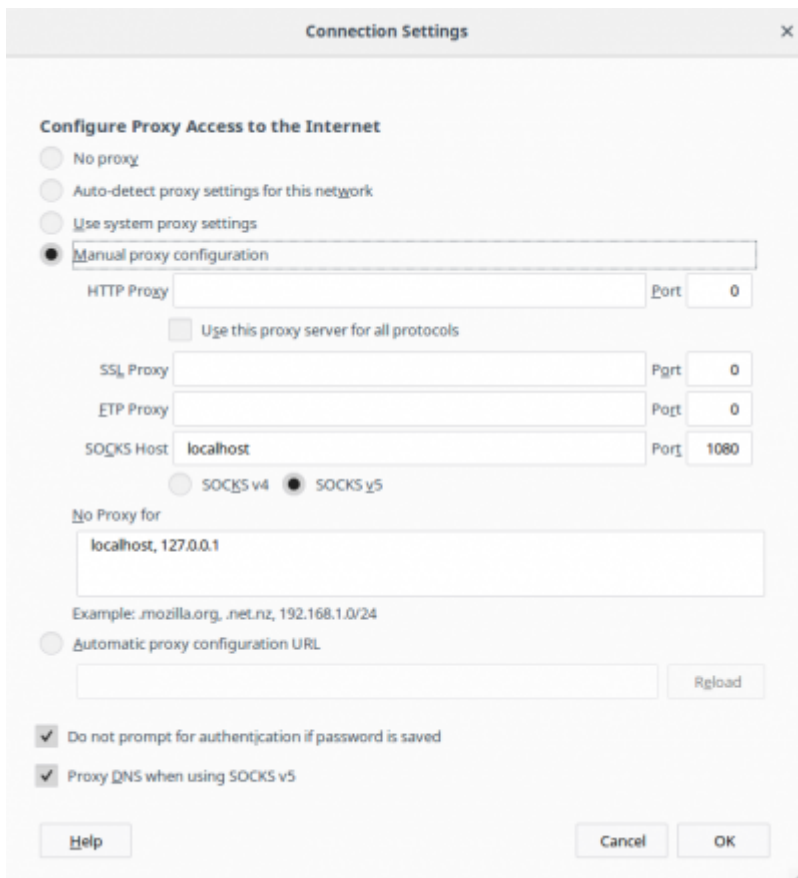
Connection Settings

×

Configure Proxy Access to the Internet

No proxy

Auto-detect proxy settings for this network

Use system proxy settings

Manual proxy configuration

HTTP Proxy

Port 0

Use this proxy server for all protocols

SSL Proxy

Port 0

FTP Proxy

Port 0

SOCKS Host localhost

Port 1080

SOCKS v4 SOCKS v5

No Proxy for

localhost, 127.0.0.1

Example: .mozilla.org, .net.nz, 192.168.1.0/24

Automatic proxy configuration URL

Reload

Do not prompt for authentication if password is saved

Proxy DNS when using SOCKS v5

Help

Cancel OK